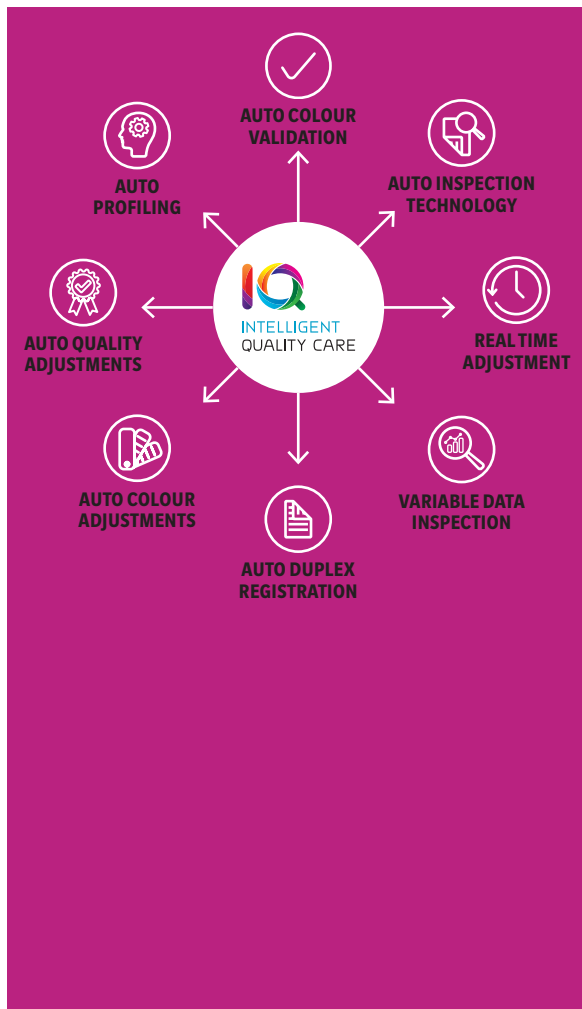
IQ
INTELLIGENT
QUALITY CARE

AUTO COLOUR VALIDATION

AUTO INSPECTION TECHNOLOGY

REAL TIME ADJUSTMENT

VARIABLE DATA INSPECTION

AUTO DUPLEX REGISTRATION

AUTO COLOUR ADJUSTMENTS

AUTO QUALITY ADJUSTMENTS

AUTO PROFILING